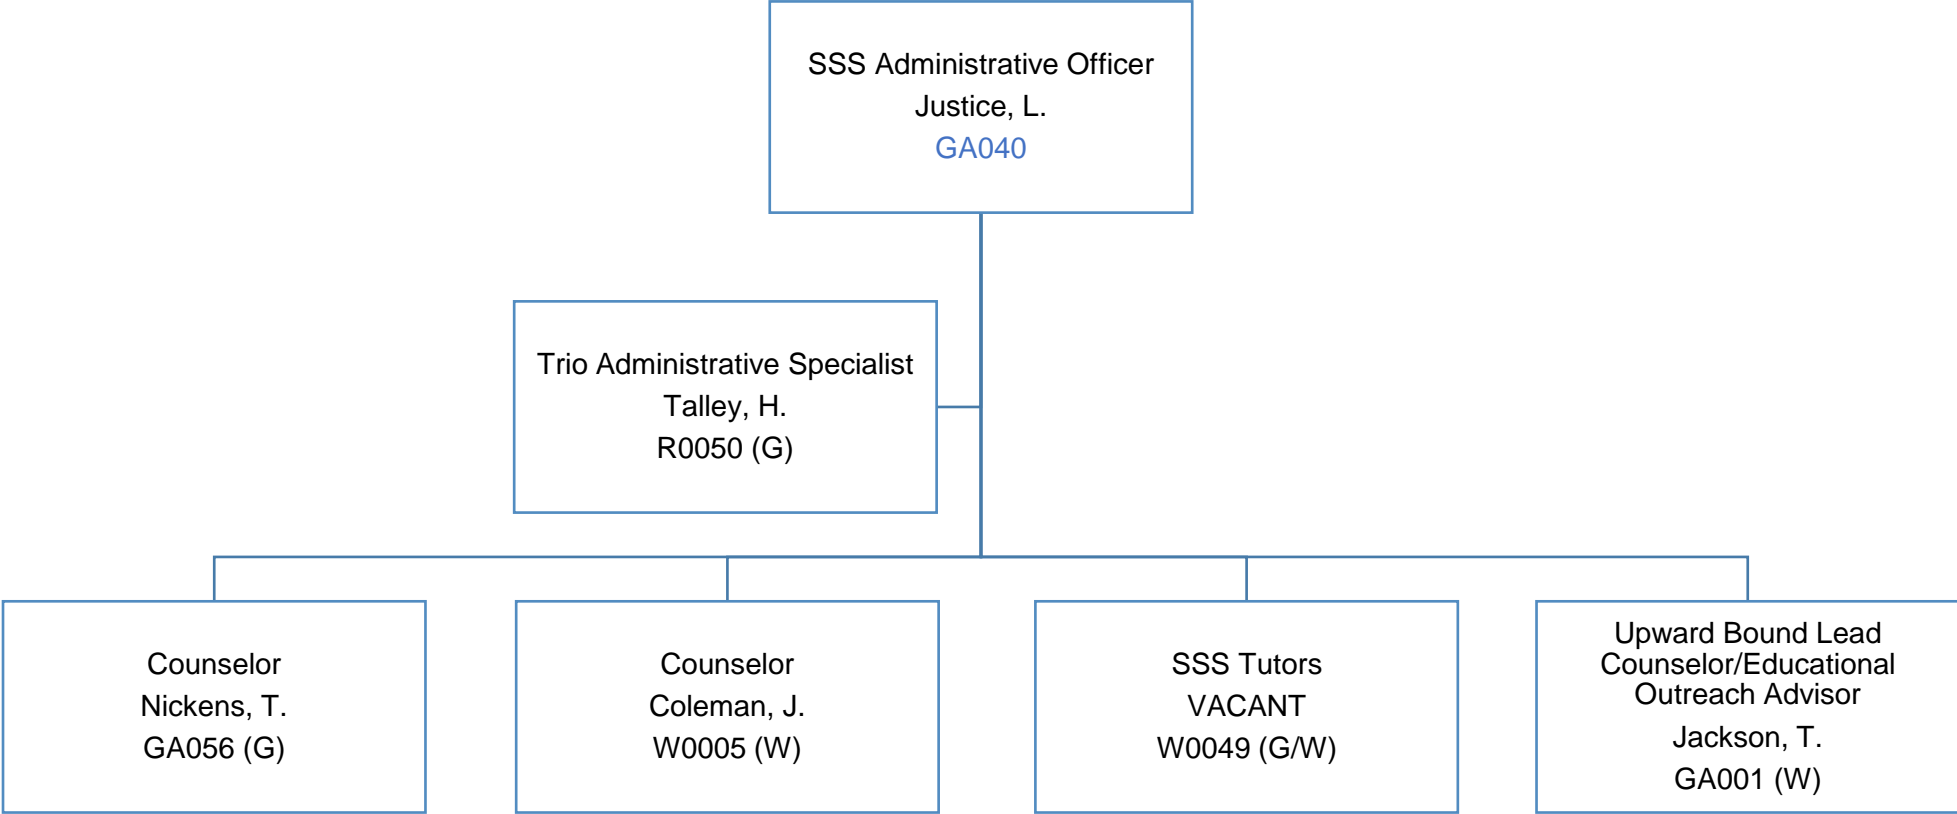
SSS Administrative Officer
Justice, L.
GA040

Trio Administrative Specialist
Talley, H.
R0050 (G)

Counselor
Nickens, T.
GA056 (G)

Counselor
Coleman, J.
W0005 (W)

SSS Tutors
VACANT
W0049 (G/W)

Upward Bound Lead Counselor/Educational Outreach Advisor
Jackson, T.
GA001 (W)